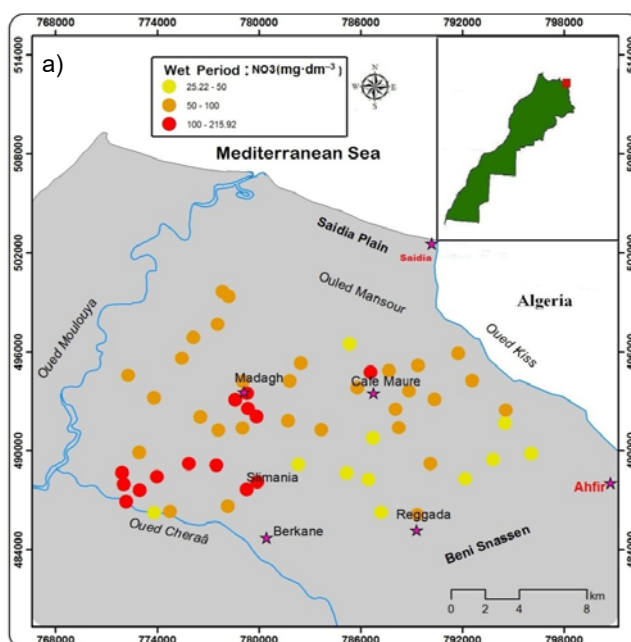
768000 774000 780000 786000 792000 798000

514000 508000 502000 496000 490000 484000

a)

Wet Period : NO3(mg·dm$^{-3}$)
25.22 - 50
50 - 100
100 - 215.92

N S W E

Mediterranean Sea

Saidia Plain

Saidia

Ouled Mansour

Algeria

Oued Kiss

Oued Moulouya

Madagh

Cafe Maure

Slimania

Oued Cheraâ

Berkane

Reggada

Beni Snassen

Ahfir

0 2 4 8 km

768000 774000 780000 786000 792000 798000